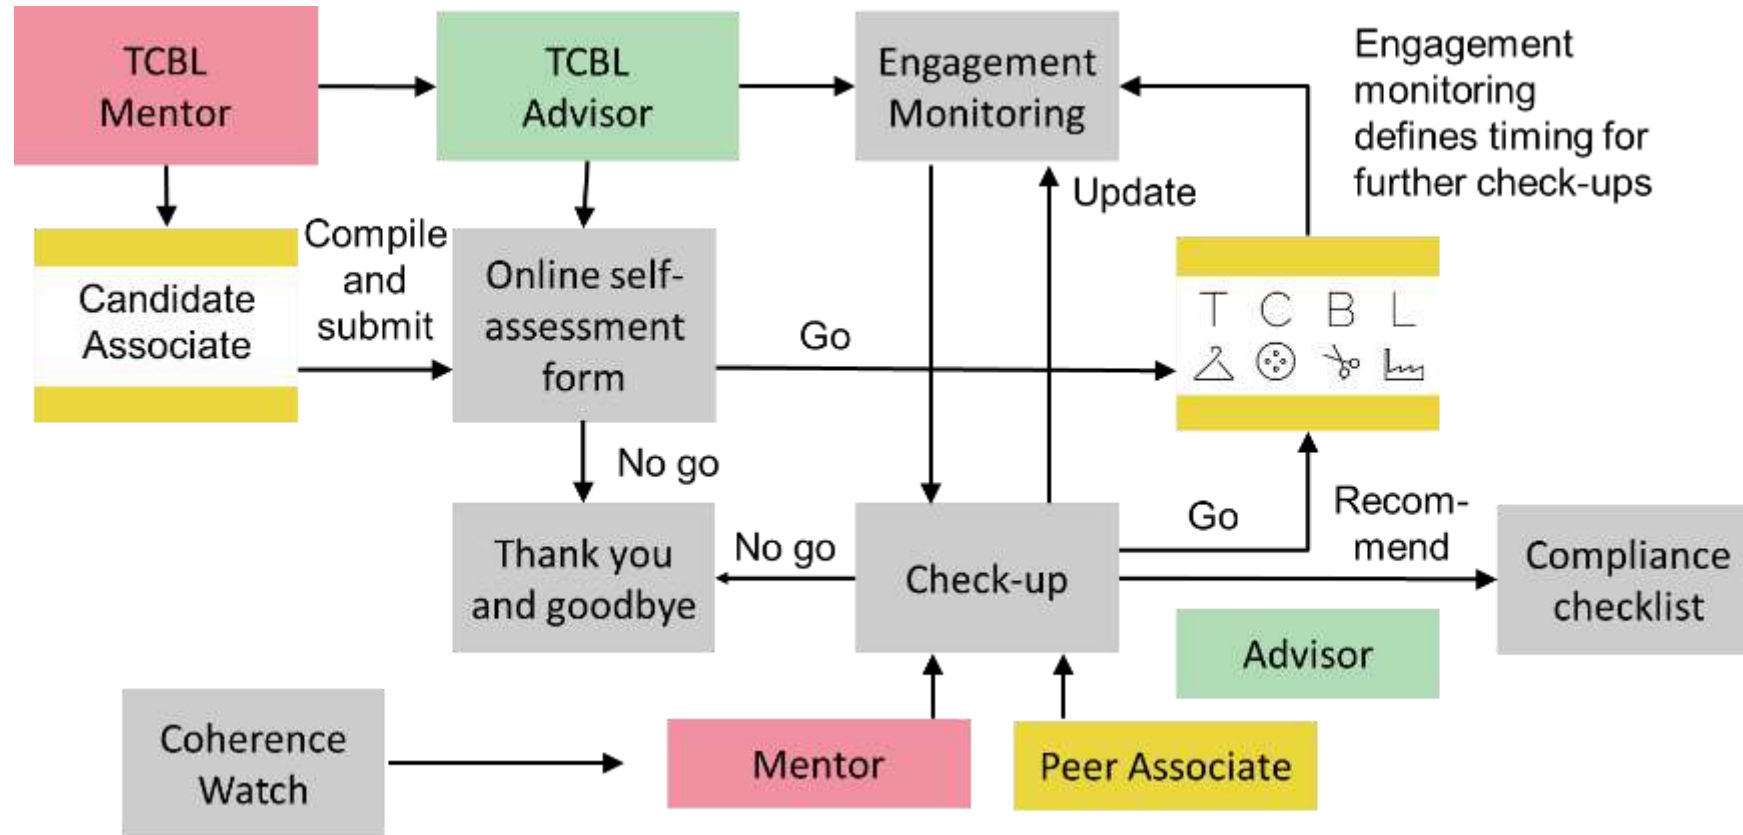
TCBL Mentor

TCBL Advisor

Engagement Monitoring

Engagement monitoring defines timing for further check-ups

Candidate Associate

Compile and submit

Online self-assessment form

Update

Go

T C B L

No go

Thank you and goodbye

No go

Check-up

Go

Recom-mend

Compliance checklist

Advisor

Coherence Watch

Mentor

Peer Associate